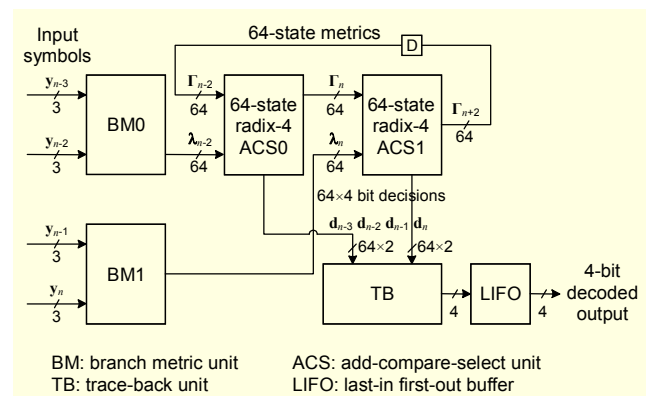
Input symbols

64-state metrics

D

$\mathbf{y}_{n-3}$
3

$\mathbf{y}_{n-2}$
3

BM0

$\mathbf{\Gamma}_{n-2}$
64

$\mathbf{\lambda}_{n-2}$
64

64-state radix-4 ACS0

$\mathbf{\Gamma}_{n}$
64

$\mathbf{\lambda}_{n}$
64

64-state radix-4 ACS1

$\mathbf{\Gamma}_{n+2}$
64

64×4 bit decisions

$\mathbf{y}_{n-1}$
3

$\mathbf{y}_{n}$
3

BM1

$\mathbf{d}_{n-3}$ $\mathbf{d}_{n-2}$ $\mathbf{d}_{n-1}$ $\mathbf{d}_{n}$
64×2 64×2

TB

4

LIFO

4

4-bit decoded output

BM: branch metric unit
TB: trace-back unit

ACS: add-compare-select unit
LIFO: last-in first-out buffer